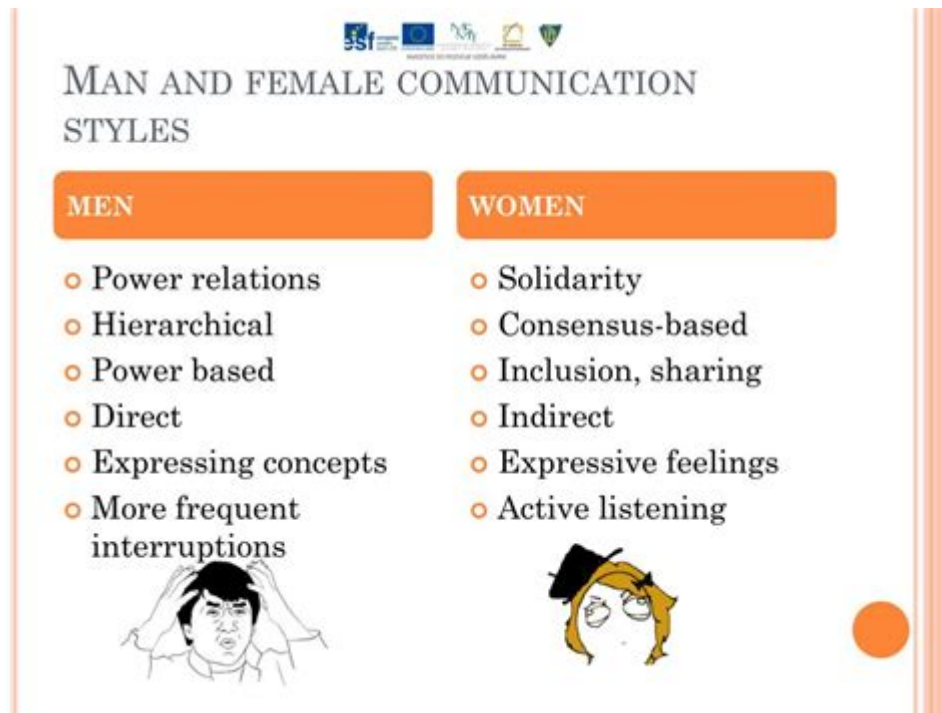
esf

MAN AND FEMALE COMMUNICATION STYLES

MEN

Power relations
Hierarchical
Power based
Direct
Expressing concepts
More frequent interruptions

WOMEN

Solidarity
Consensus-based
Inclusion, sharing
Indirect
Expressive feelings
Active listening